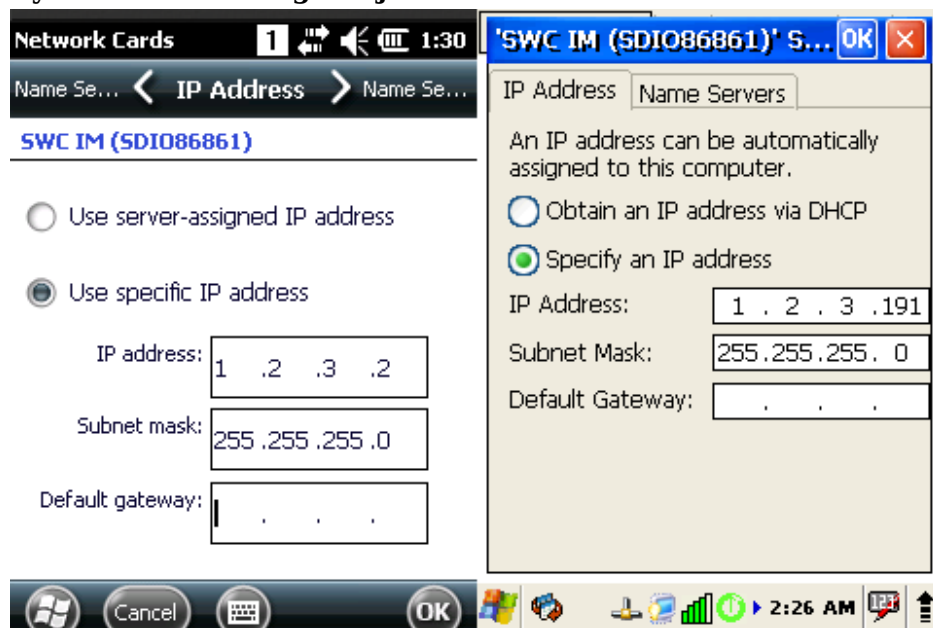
Network Cards 1 1:30
Name Se... IP Address Name Se...
SWC IM (SDIO86861)

Use server-assigned IP address

Use specific IP address

IP address: 1 .2 .3 .2
Subnet mask: 255 .255 .255 .0
Default gateway: . . .

Cancel OK

'SWC IM (SDIO86861)' S... OK ×
IP Address | Name Servers
An IP address can be automatically assigned to this computer.
Obtain an IP address via DHCP
Specify an IP address
IP Address: 1 . 2 . 3 .191
Subnet Mask: 255.255.255. 0
Default Gateway: . . .

2:26 AM